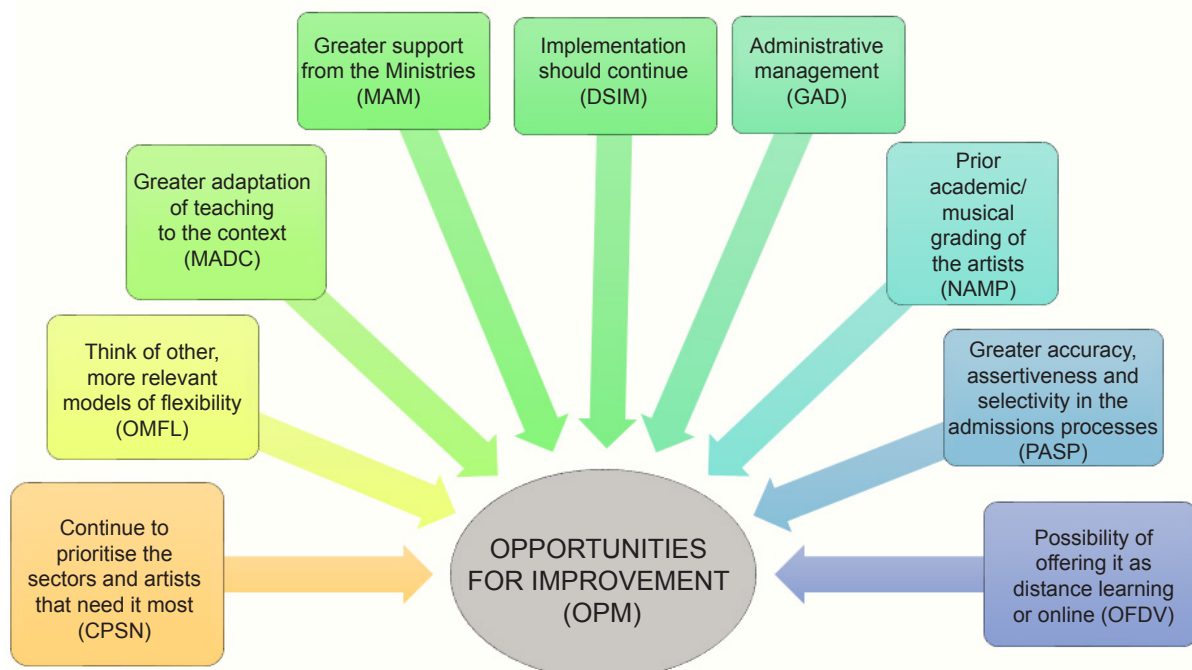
Greater support from the Ministries (MAM)

Implementation should continue (DSIM)

Administrative management (GAD)

Greater adaptation of teaching to the context (MADC)

Prior academic/ musical grading of the artists (NAMP)

Think of other, more relevant models of flexibility (OMFL)

Greater accuracy, assertiveness and selectivity in the admissions processes (PASP)

Continue to prioritise the sectors and artists that need it most (CPSN)

OPPORTUNITIES FOR IMPROVEMENT (OPM)

Possibility of offering it as distance learning or online (OFDV)